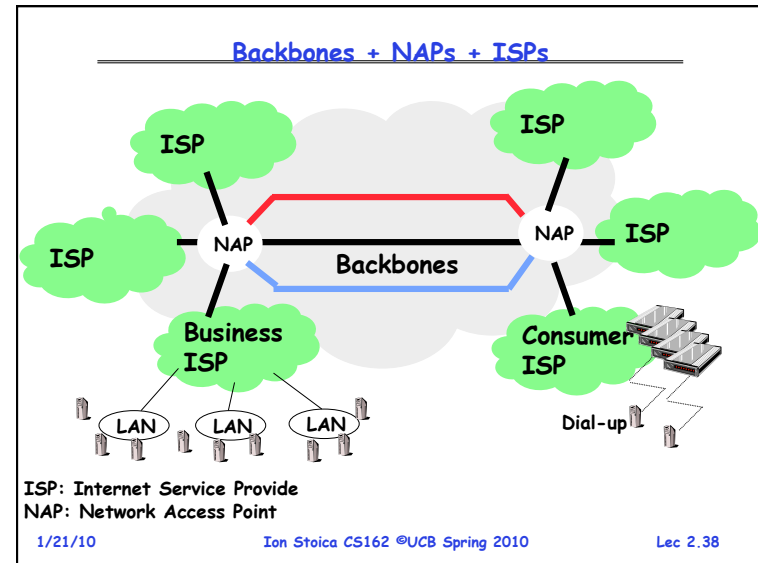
Backbones + NAPs + ISPs

ISP

ISP

ISP

NAP

NAP

ISP

Backbones

Business ISP

Consumer ISP

LAN

LAN

LAN

Dial-up

ISP: Internet Service Provide
NAP: Network Access Point

1/21/10

Ion Stoica CS162 ©UCB Spring 2010

Lec 2.38